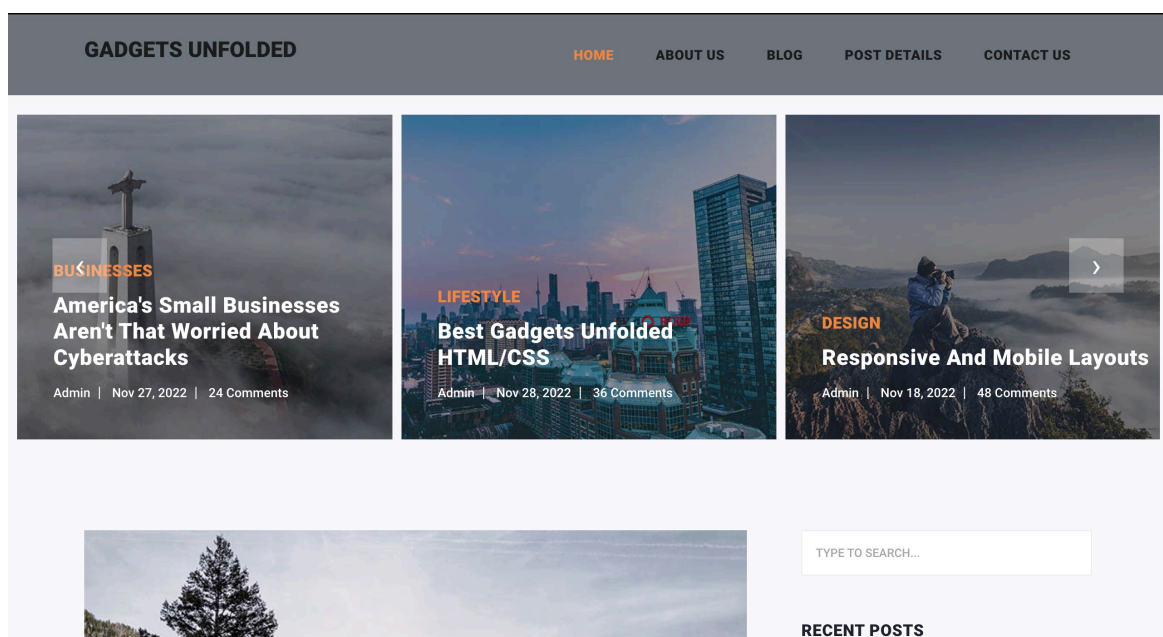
GADGETS UNFOLDED

HOME ABOUT US BLOG POST DETAILS CONTACT US

‹

BUSINESSES

America's Small Businesses Aren't That Worried About Cyberattacks

Admin | Nov 27, 2022 | 24 Comments

LIFESTYLE

Best Gadgets Unfolded HTML/CSS

Admin | Nov 28, 2022 | 36 Comments

DESIGN

Responsive And Mobile Layouts

Admin | Nov 18, 2022 | 48 Comments

›

TYPE TO SEARCH...

RECENT POSTS